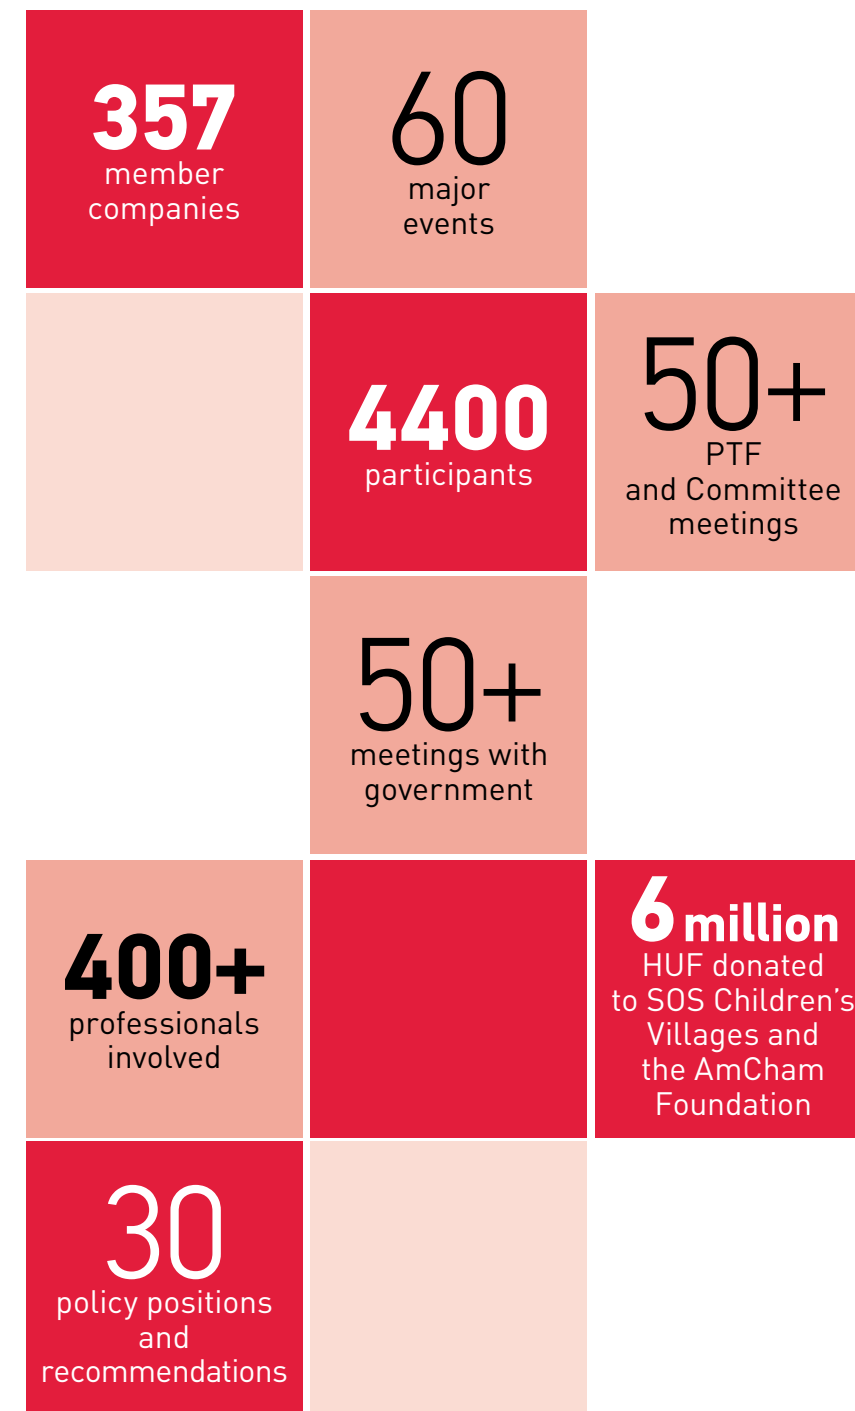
357
member companies

60
major events

4400
participants

50+
PTF and Committee meetings

50+
meetings with government

400+
professionals involved

6 million
HUF donated to SOS Children's Villages and the AmCham Foundation

30
policy positions and recommendations